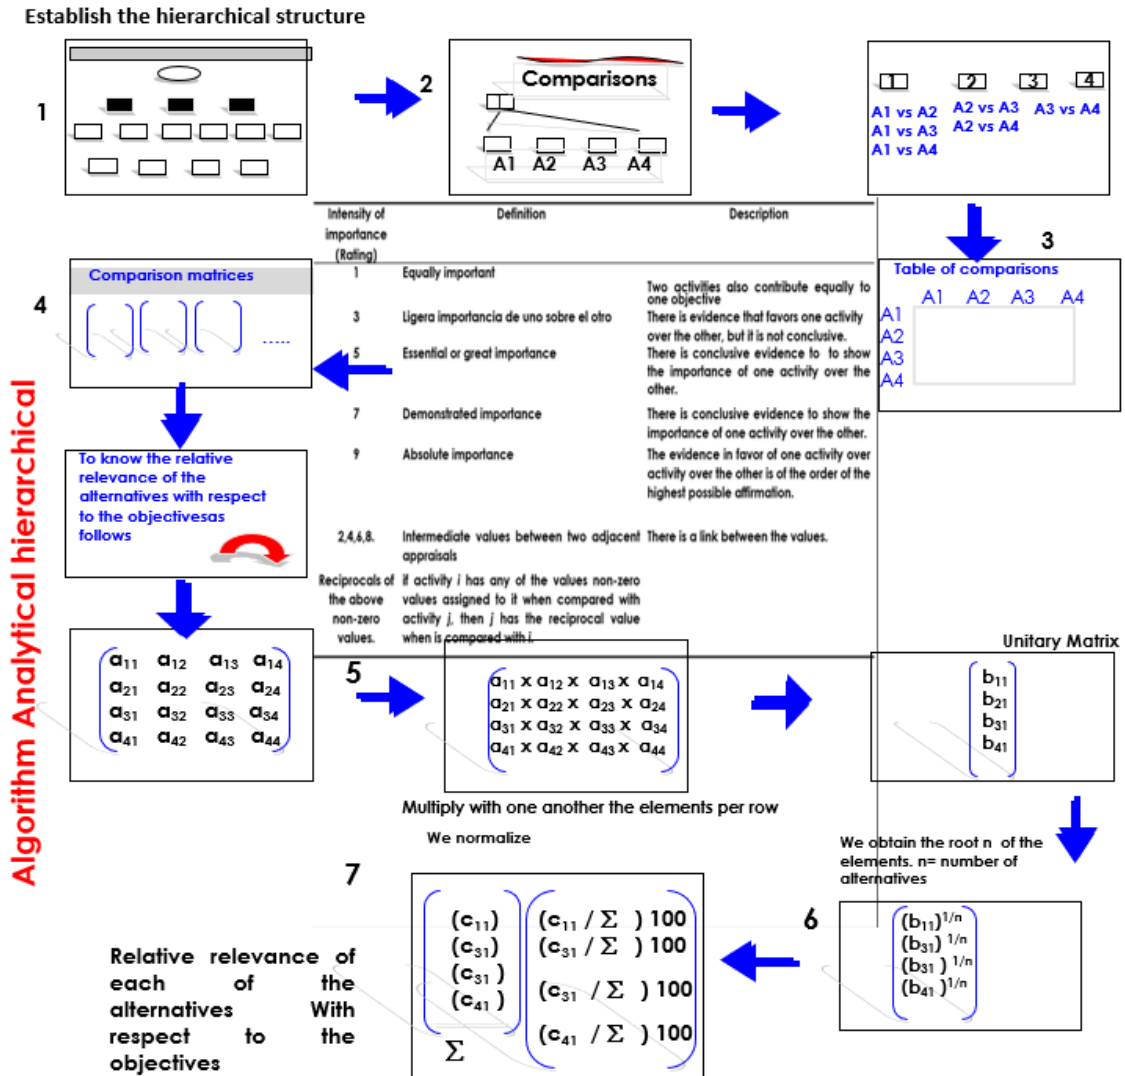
Establish the hierarchical structure

1

2

Comparisons

A1 A2 A3 A4

1 2 3 4

A1 vs A2
A1 vs A3
A1 vs A4

A2 vs A3
A2 vs A4

A3 vs A4

| Intensity of importance (Rating) | Definition | Description |
|---|---|---|
| 1 | Equally important | Two activities also contribute equally to one objective |
| 3 | Ligera importancia de uno sobre el otro | There is evidence that favors one activity over the other, but it is not conclusive. |
| 5 | Essential or great importance | There is conclusive evidence to to show the importance of one activity over the other. |
| 7 | Demonstrated importance | There is conclusive evidence to show the importance of one activity over the other. |
| 9 | Absolute importance | The evidence in favor of one activity over activity over the other is of the order of the highest possible affirmation. |
| 2,4,6,8. | Intermediate values between two adjacent appraisals | There is a link between the values. |
| Reciprocals of the above non-zero values. | if activity i has any of the values non-zero values assigned to it when compared with activity j, then j has the reciprocal value when is compared with i. | |

3

Table of comparisons

A1 A2 A3 A4

A1
A2
A3
A4

4

Comparison matrices

.....

Algorithm Analytical hierarchical

To know the relative relevance of the alternatives with respect to the objectivesas follows

$\begin{pmatrix} a_{11} & a_{12} & a_{13} & a_{14} \\ a_{21} & a_{22} & a_{23} & a_{24} \\ a_{31} & a_{32} & a_{33} & a_{34} \\ a_{41} & a_{42} & a_{43} & a_{44} \end{pmatrix}$

5

$\begin{pmatrix} a_{11} \times a_{12} \times a_{13} \times a_{14} \\ a_{21} \times a_{22} \times a_{23} \times a_{24} \\ a_{31} \times a_{32} \times a_{33} \times a_{34} \\ a_{41} \times a_{42} \times a_{43} \times a_{44} \end{pmatrix}$

Multiply with one another the elements per row

Unitary Matrix

$\begin{pmatrix} b_{11} \\ b_{21} \\ b_{31} \\ b_{41} \end{pmatrix}$

We obtain the root n of the elements. n= number of alternatives

We normalize

7

$\begin{pmatrix} (c_{11}) \\ (c_{31}) \\ (c_{31}) \\ (c_{41}) \end{pmatrix}$ $\begin{pmatrix} (c_{11} / \Sigma\ ) 100 \\ (c_{31} / \Sigma\ ) 100 \\ (c_{31} / \Sigma\ ) 100 \\ (c_{41} / \Sigma\ ) 100 \end{pmatrix}$

$\Sigma$

6

$\begin{pmatrix} (b_{11})^{1/n} \\ (b_{31})^{1/n} \\ (b_{31})^{1/n} \\ (b_{41})^{1/n} \end{pmatrix}$

Relative relevance of each of the alternatives With respect to the objectives